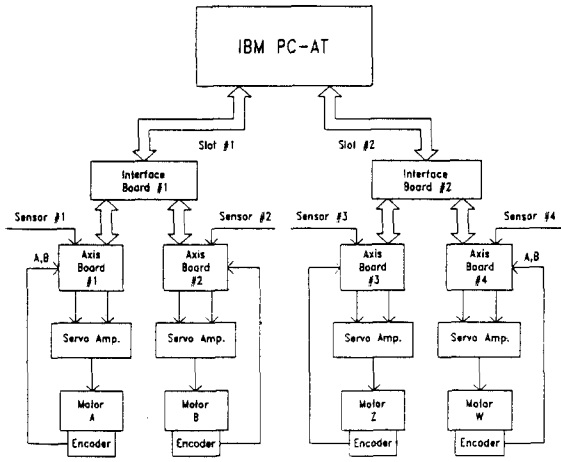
IBM PC-AT

Slot #1

Slot #2

Interface Board #1

Interface Board #2

Sensor #1

Sensor #2

Sensor #3

Sensor #4

A,B

Axis Board #1

Axis Board #2

Axis Board #3

Axis Board #4

A,B

Servo Amp.

Servo Amp.

Servo Amp.

Servo Amp.

Motor A

Motor B

Motor Z

Motor W

Encoder

Encoder

Encoder

Encoder